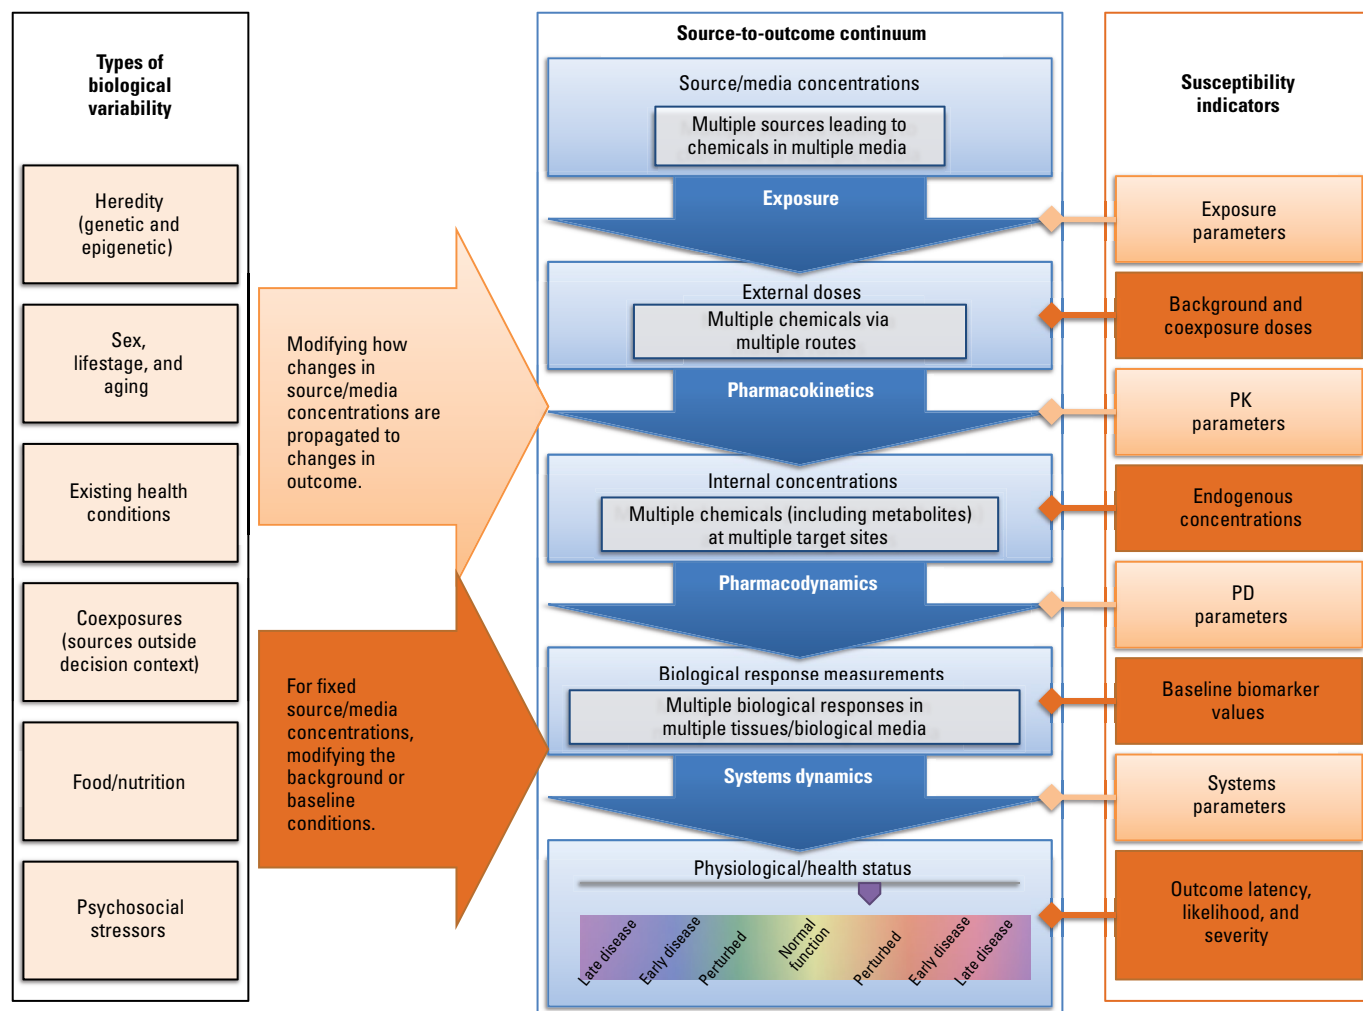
Types of biological variability

Heredity (genetic and epigenetic)

Sex, lifestage, and aging

Existing health conditions

Coexposures (sources outside decision context)

Food/nutrition

Psychosocial stressors

Modifying how changes in source/media concentrations are propagated to changes in outcome.

For fixed source/media concentrations, modifying the background or baseline conditions.

Source-to-outcome continuum

Source/media concentrations

Multiple sources leading to chemicals in multiple media

Exposure

External doses

Multiple chemicals via multiple routes

Pharmacokinetics

Internal concentrations

Multiple chemicals (including metabolites) at multiple target sites

Pharmacodynamics

Biological response measurements

Multiple biological responses in multiple tissues/biological media

Systems dynamics

Physiological/health status

Late disease

Early disease

Perturbed

Normal function

Perturbed

Early disease

Late disease

Susceptibility indicators

Exposure parameters

Background and coexposure doses

PK parameters

Endogenous concentrations

PD parameters

Baseline biomarker values

Systems parameters

Outcome latency, likelihood, and severity